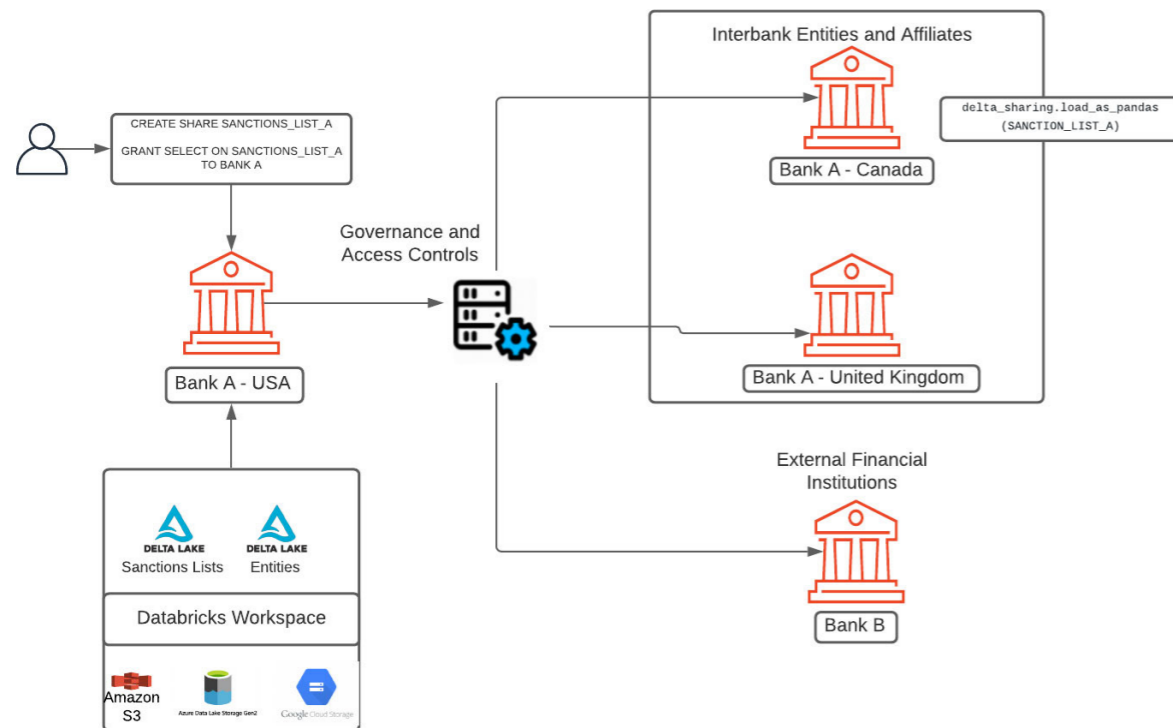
CREATE SHARE SANCTIONS_LIST_A

GRANT SELECT ON SANCTIONS_LIST_A TO BANK A

Bank A - USA

DELTA LAKE
Sanctions Lists

DELTA LAKE
Entities

Databricks Workspace

Amazon S3

Azure Data Lake Storage Gen2

Google Cloud Storage

Governance and Access Controls

Interbank Entities and Affiliates

Bank A - Canada

delta_sharing.load_as_pandas (SANCTION_LIST_A)

Bank A - United Kingdom

External Financial Institutions

Bank B